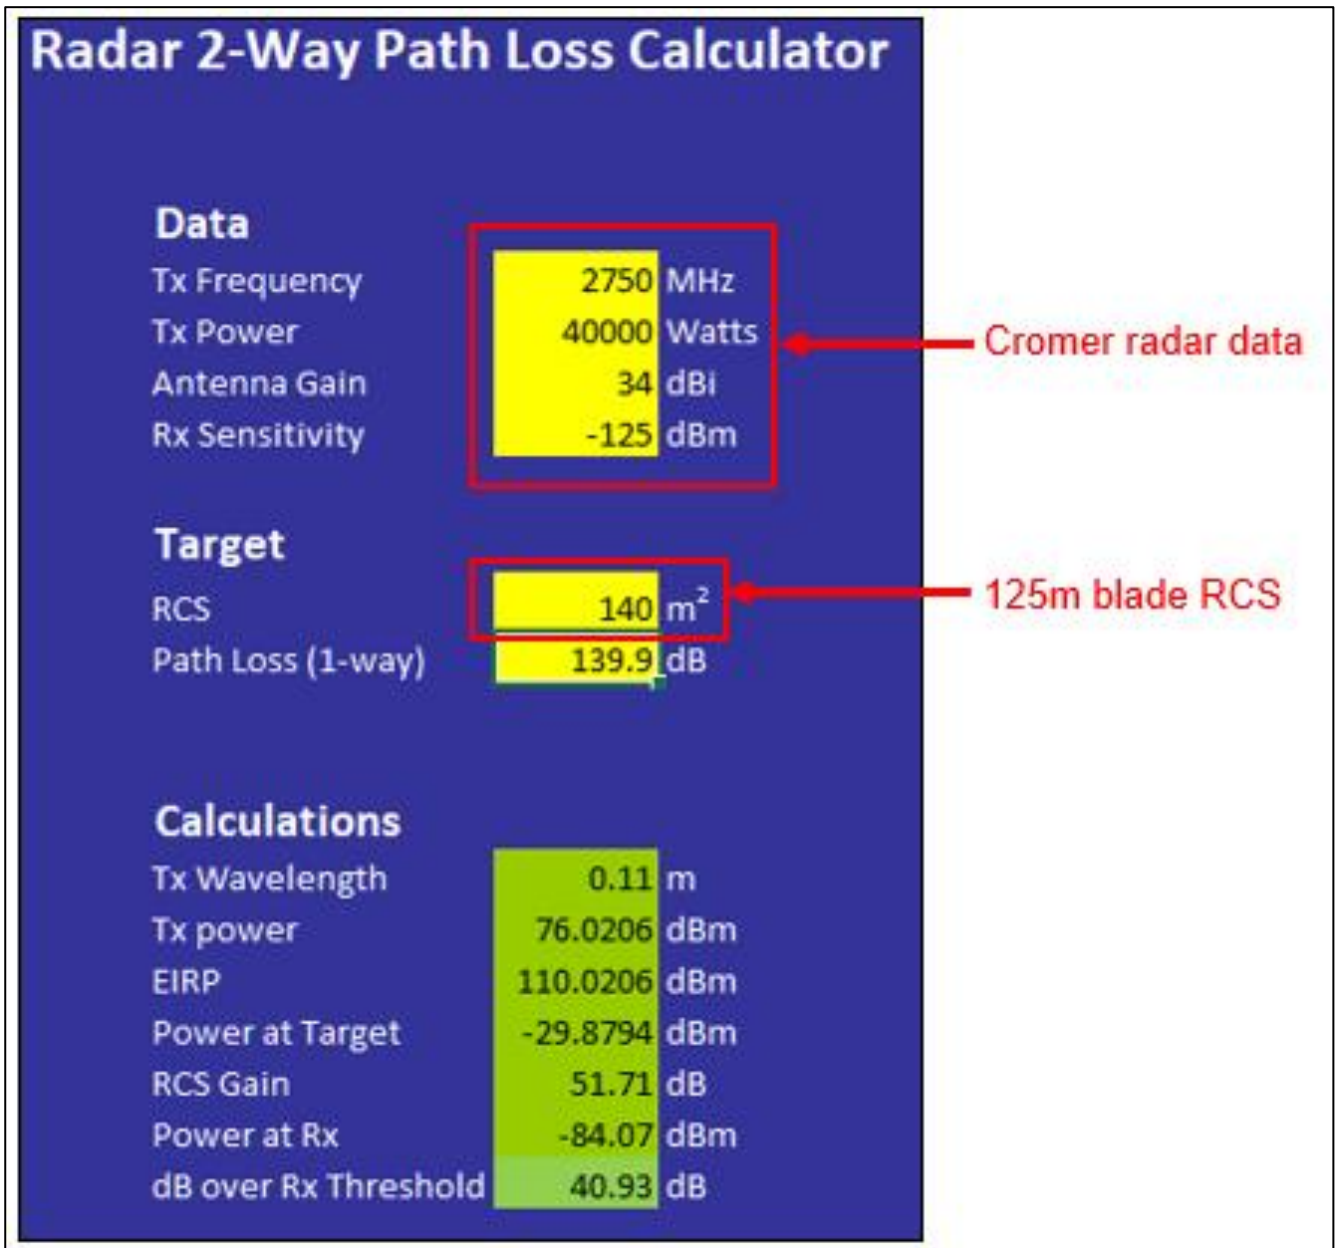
Radar 2-Way Path Loss Calculator

Data

| | | |
|---|---|---|
| Tx Frequency | 2750 | MHz |
| Tx Power | 40000 | Watts |
| Antenna Gain | 34 | dBi |
| Rx Sensitivity | -125 | dBm |

Cromer radar data

Target

| | | |
|---|---|---|
| RCS | 140 | $m^2$ |
| Path Loss (1-way) | 139.9 | dB |

125m blade RCS

Calculations

| | | |
|---|---|---|
| Tx Wavelength | 0.11 | m |
| Tx power | 76.0206 | dBm |
| EIRP | 110.0206 | dBm |
| Power at Target | -29.8794 | dBm |
| RCS Gain | 51.71 | dB |
| Power at Rx | -84.07 | dBm |
| dB over Rx Threshold | 40.93 | dB |